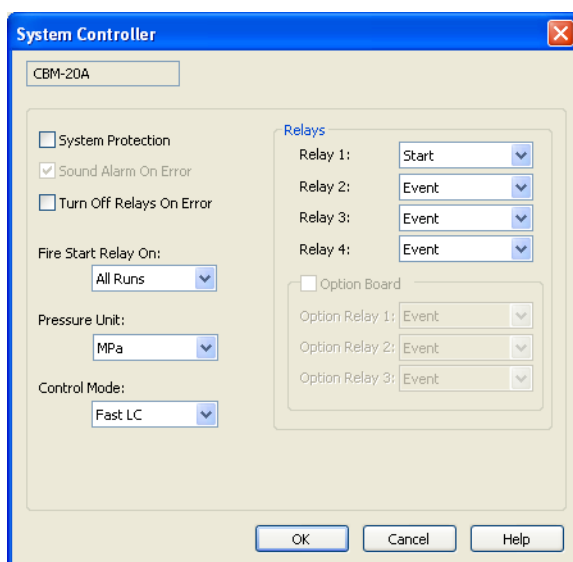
System Controller

CBM-20A

System Protection

Sound Alarm On Error

Turn Off Relays On Error

Fire Start Relay On:

All Runs

Pressure Unit:

MPa

Control Mode:

Fast LC

Relays

Relay 1: Start

Relay 2: Event

Relay 3: Event

Relay 4: Event

Option Board

Option Relay 1: Event

Option Relay 2: Event

Option Relay 3: Event

OK Cancel Help